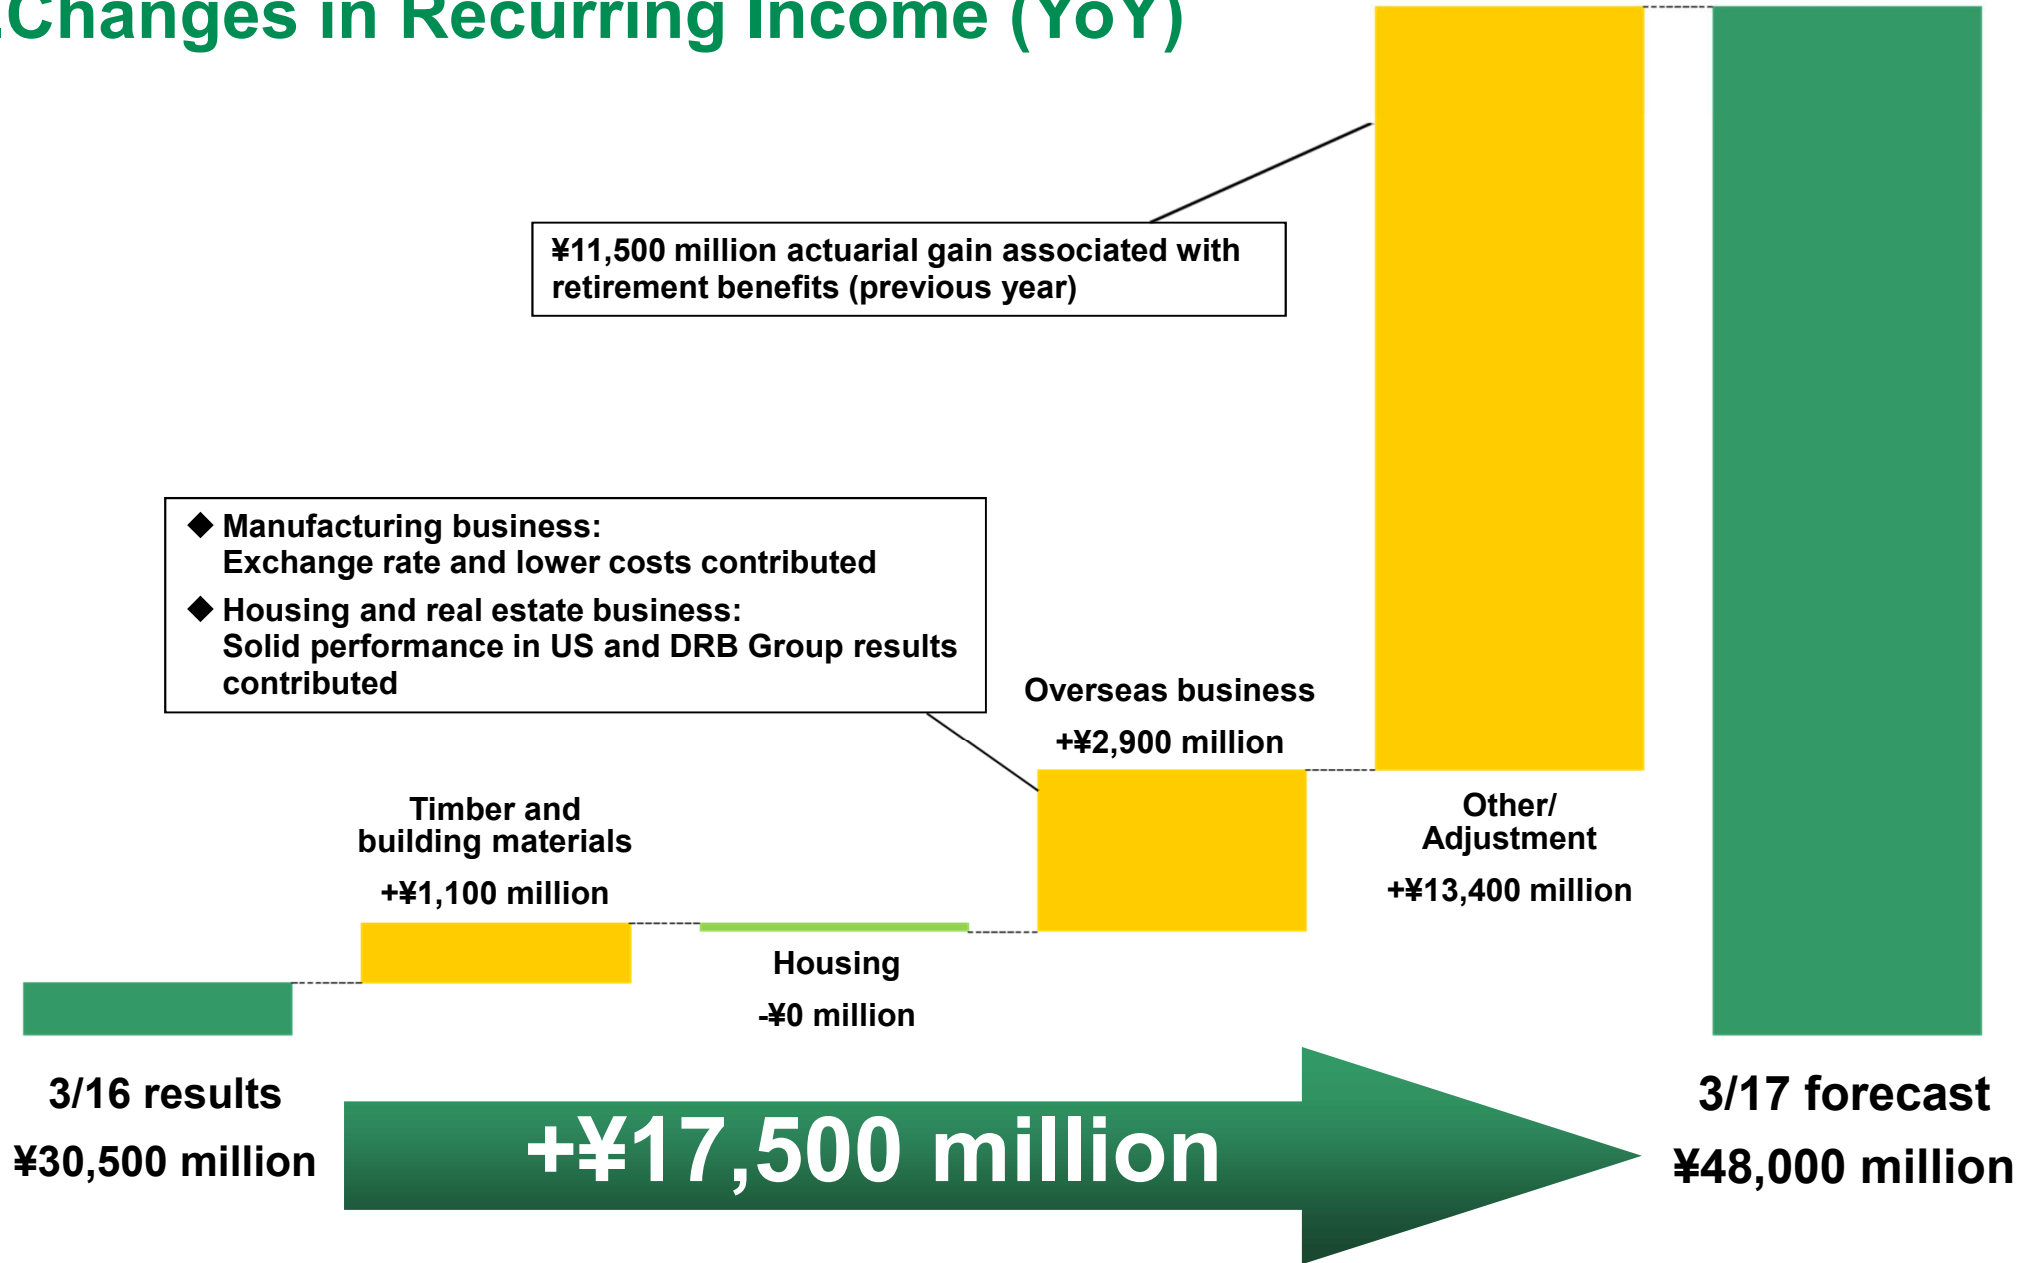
Changes in Recurring Income (YoY)

¥11,500 million actuarial gain associated with retirement benefits (previous year)

◆ Manufacturing business:
Exchange rate and lower costs contributed

◆ Housing and real estate business:
Solid performance in US and DRB Group results contributed

Overseas business

+¥2,900 million

Timber and building materials

+¥1,100 million

Other/ Adjustment

+¥13,400 million

Housing

-¥0 million

3/16 results

¥30,500 million

+¥17,500 million

3/17 forecast

¥48,000 million